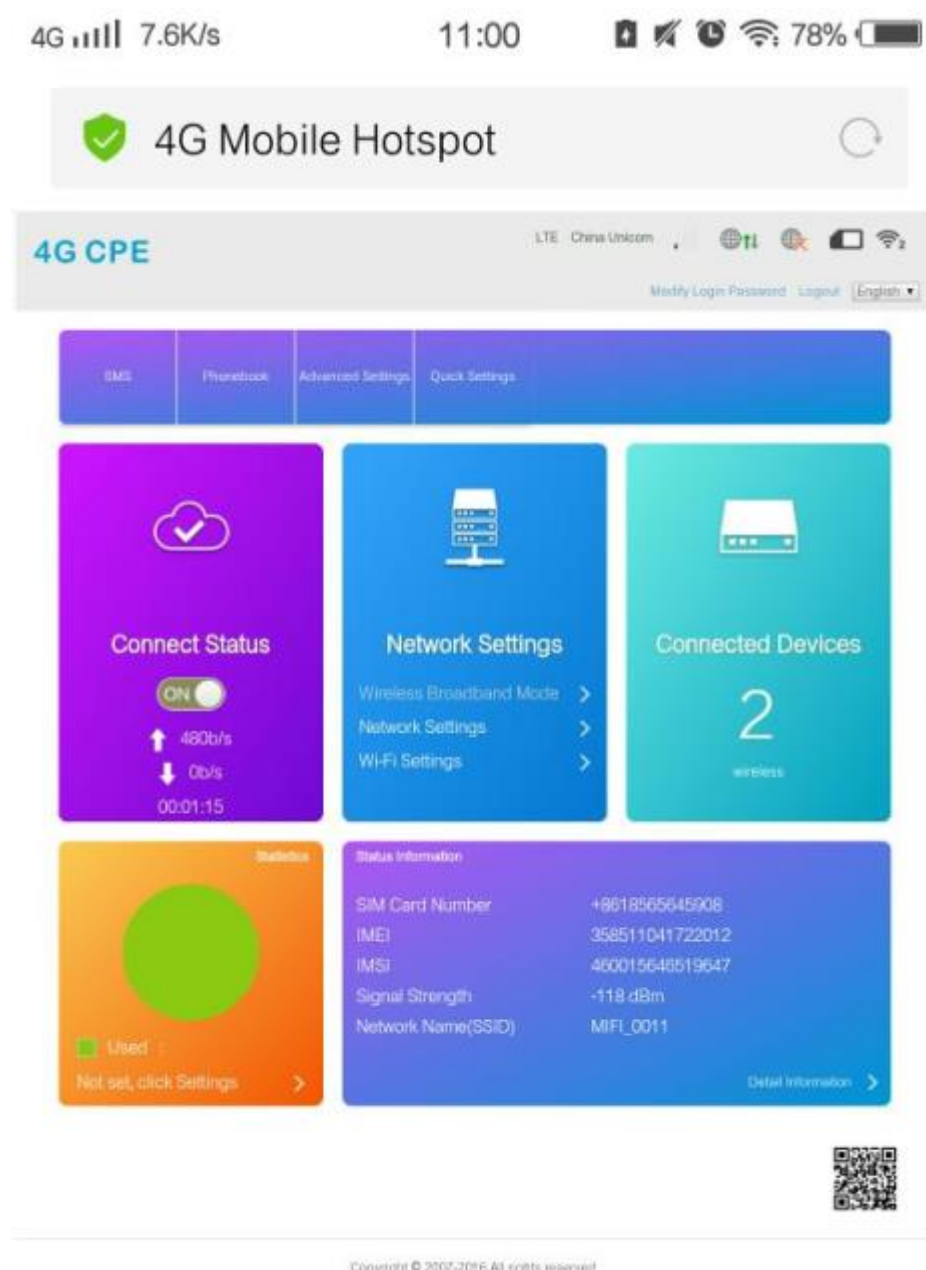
4G 7.6K/s 11:00 78%

4G Mobile Hotspot

4G CPE

LTE China Unicom

Modify Login Password Logout English

SMS | Phonebook | Advanced Settings | Quick Settings

Connect Status

ON

480b/s

0b/s

00:01:15

Network Settings

Wireless Broadband Mode >

Network Settings >

Wi-Fi Settings >

Connected Devices

2

wireless

Statistics

Used :

Not set, click Settings >

Status Information

| | |
|---|---|
| SIM Card Number | +8618565645908 |
| IMEI | 358511041722012 |
| IMSI | 460015646519647 |
| Signal Strength | -118 dBm |
| Network Name(SSID) | MIFI_0011 |

Detail Information >

Copyright © 2007-2016 All rights reserved